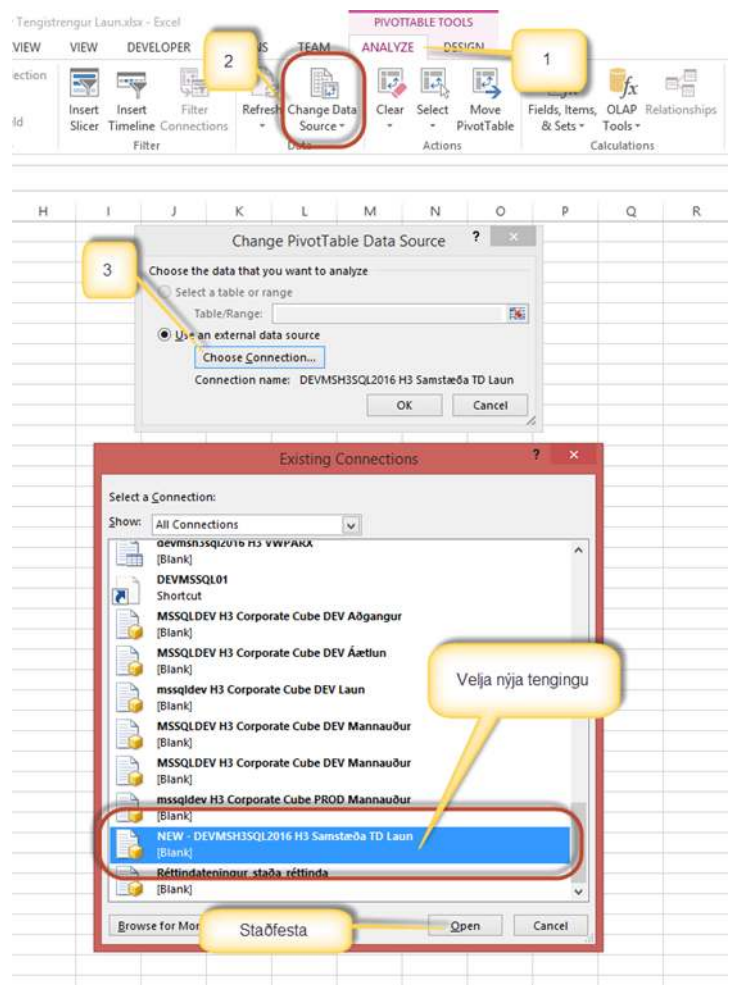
Tengistrengur Laun.xlsx - Excel

PIVOTTABLE TOOLS

VIEW VIEW DEVELOPER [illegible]S TEAM ANALYZE DESIGN

2

1

ection

ld

Insert Slicer Insert Timeline Filter Connections

Filter

Refresh Change Data Source

Data

Clear Select Move PivotTable

Actions

Fields, Items, & Sets OLAP Tools Relationships

Calculations

H I J K L M N O P Q R

Change PivotTable Data Source

?

3

Choose the data that you want to analyze

Select a table or range

Table/Range:

Use an external data source

Choose Connection...

Connection name: DEVMSH3SQL2016 H3 Samstæða TD Laun

OK Cancel

Existing Connections

?

Select a Connection:

Show: All Connections

devmsh3sql2016 H3 VWPARX
[Blank]

DEVMSSQL01
Shortcut

MSSQLDEV H3 Corporate Cube DEV Aðgangur
[Blank]

MSSQLDEV H3 Corporate Cube DEV Áætlun
[Blank]

mssqldev H3 Corporate Cube DEV Laun
[Blank]

MSSQLDEV H3 Corporate Cube DEV Mannauður
[Blank]

MSSQLDEV H3 Corporate Cube DEV Mannauður
[Blank]

mssqldev H3 Corporate Cube PROD Mannauður
[Blank]

NEW - DEVMSH3SQL2016 H3 Samstæða TD Laun
[Blank]

Réttindateningur_staða_réttinda
[Blank]

Velja nýja tengingu

Browse for Mor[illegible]

Staðfesta

Open Cancel